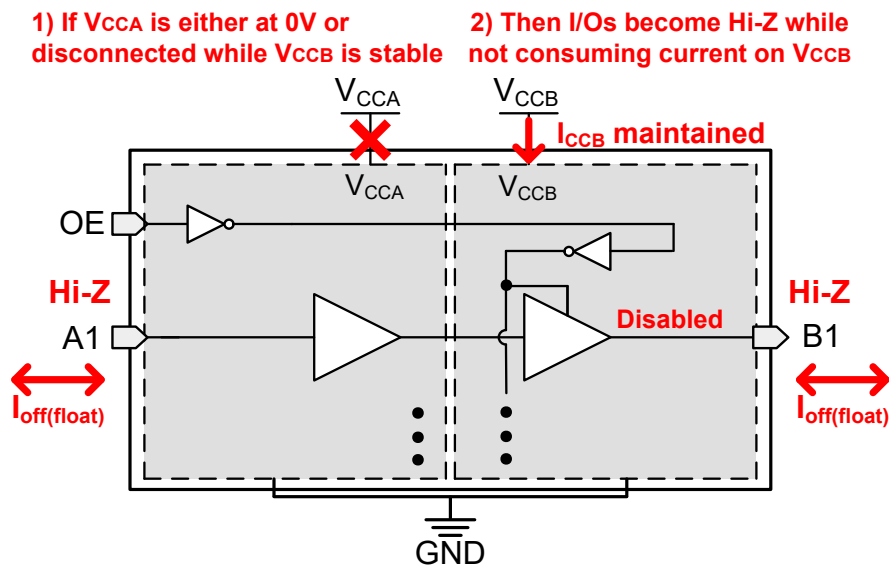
1) If VCCA is either at 0V or disconnected while VCCB is stable

2) Then I/Os become Hi-Z while not consuming current on VCCB

$V_{CCA}$

$V_{CCB}$

$I_{CCB}$ maintained

$V_{CCA}$

$V_{CCB}$

OE

Hi-Z

A1

Disabled

Hi-Z

B1

$I_{off(float)}$

$I_{off(float)}$

GND